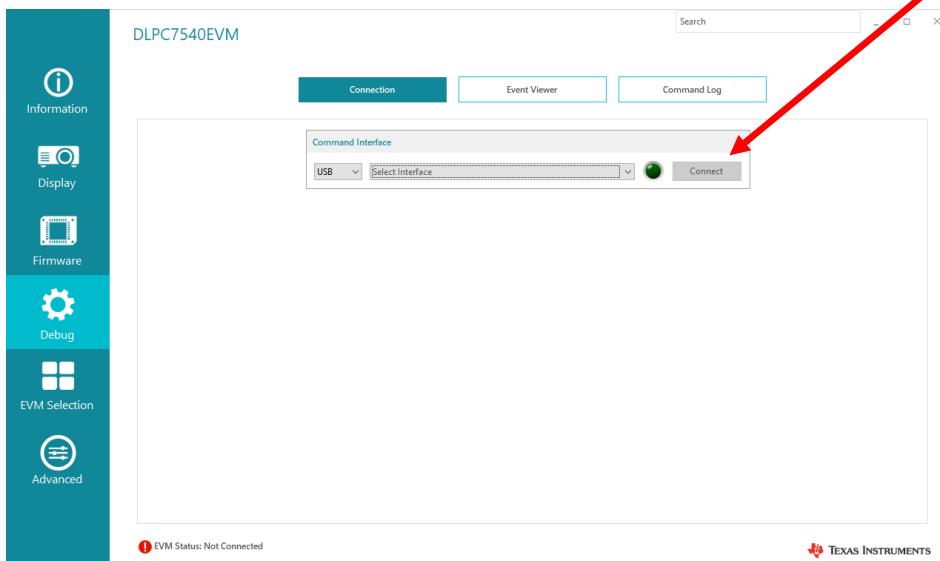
Information

Display

Firmware

Debug

EVM Selection

Advanced

DLPC7540EVM

Search

_ □ ×

Connection

Event Viewer

Command Log

Command Interface

USB

Select Interface

Connect

EVM Status: Not Connected

Texas Instruments